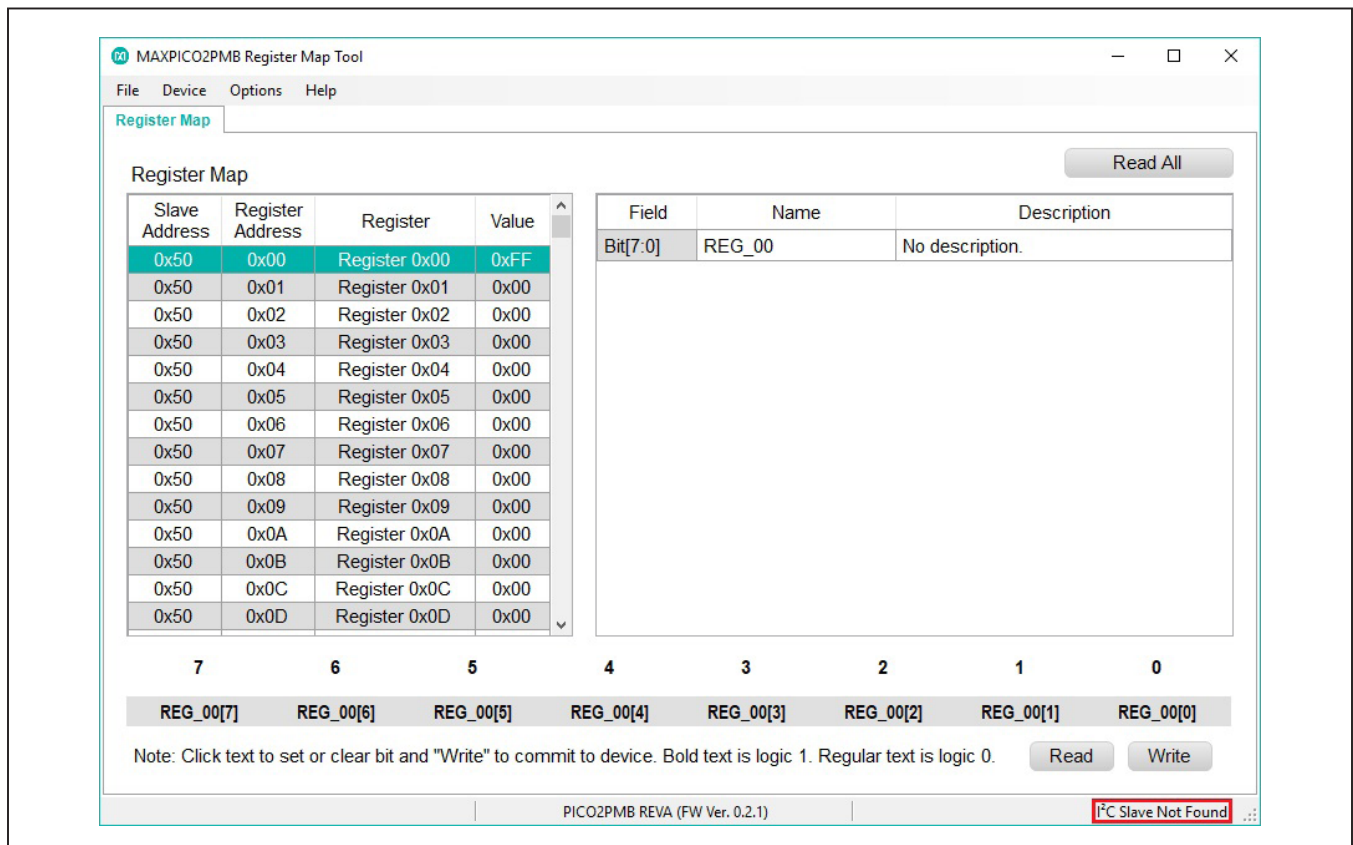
MAXPICO2PMB Register Map Tool

File Device Options Help

Register Map

Register Map

Read All

| Slave Address | Register Address | Register | Value |
|---|---|---|---|
| 0x50 | 0x00 | Register 0x00 | 0xFF |
| 0x50 | 0x01 | Register 0x01 | 0x00 |
| 0x50 | 0x02 | Register 0x02 | 0x00 |
| 0x50 | 0x03 | Register 0x03 | 0x00 |
| 0x50 | 0x04 | Register 0x04 | 0x00 |
| 0x50 | 0x05 | Register 0x05 | 0x00 |
| 0x50 | 0x06 | Register 0x06 | 0x00 |
| 0x50 | 0x07 | Register 0x07 | 0x00 |
| 0x50 | 0x08 | Register 0x08 | 0x00 |
| 0x50 | 0x09 | Register 0x09 | 0x00 |
| 0x50 | 0x0A | Register 0x0A | 0x00 |
| 0x50 | 0x0B | Register 0x0B | 0x00 |
| 0x50 | 0x0C | Register 0x0C | 0x00 |
| 0x50 | 0x0D | Register 0x0D | 0x00 |

| Field | Name | Description |
|---|---|---|
| Bit[7:0] | REG_00 | No description. |

| 7 | 6 | 5 | 4 | 3 | 2 | 1 | 0 |
|---|---|---|---|---|---|---|---|
| REG_00[7] | REG_00[6] | REG_00[5] | REG_00[4] | REG_00[3] | REG_00[2] | REG_00[1] | REG_00[0] |

Note: Click text to set or clear bit and "Write" to commit to device. Bold text is logic 1. Regular text is logic 0.

Read Write

PICO2PMB REVA (FW Ver. 0.2.1)

I$^2$C Slave Not Found